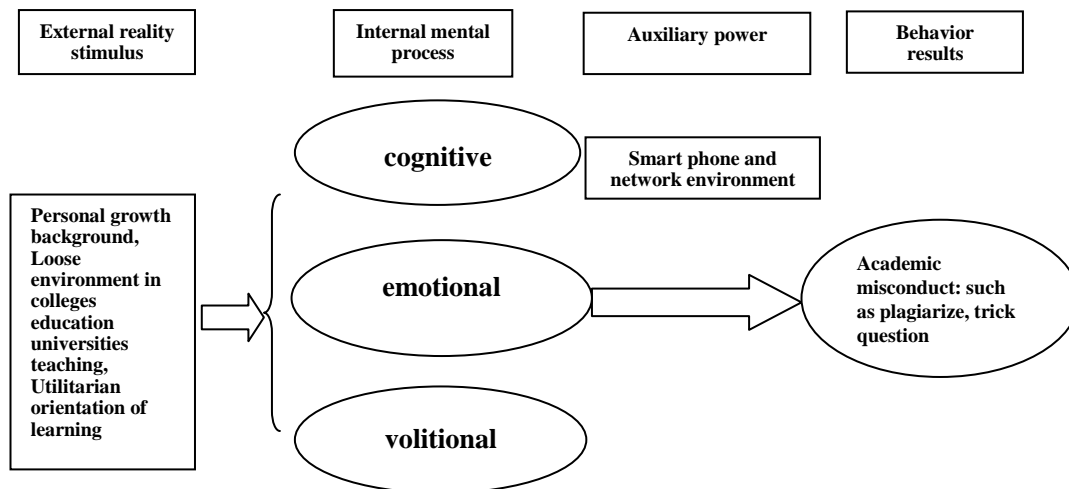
External reality stimulus

Internal mental process

Auxiliary power

Behavior results

cognitive

Smart phone and network environment

Personal growth background, Loose environment in colleges education universities teaching, Utilitarian orientation of learning

emotional

Academic misconduct: such as plagiarize, trick question

volitional